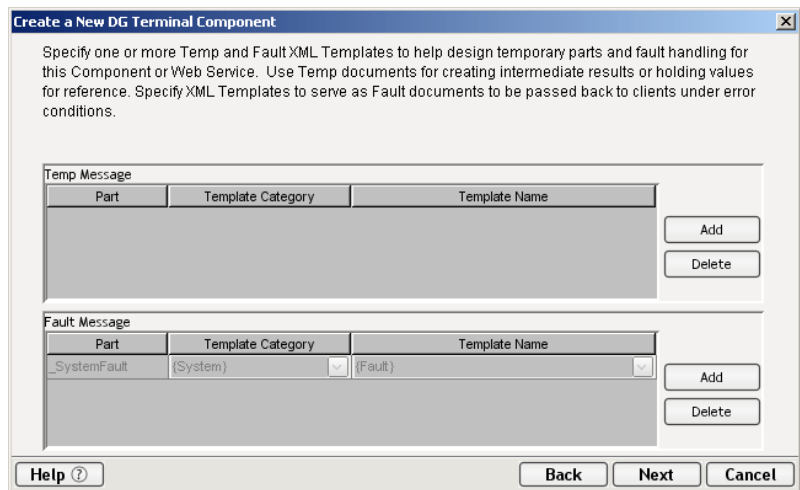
Create a New DG Terminal Component

Specify one or more Temp and Fault XML Templates to help design temporary parts and fault handling for this Component or Web Service. Use Temp documents for creating intermediate results or holding values for reference. Specify XML Templates to serve as Fault documents to be passed back to clients under error conditions.

Temp Message

| Part | Template Category | Template Name |
|---|---|---|

Add
Delete

Fault Message

| Part | Template Category | Template Name |
|---|---|---|
| _SystemFault | {System} | {Fault} |

Add
Delete

Help ⓘ

Back
Next
Cancel